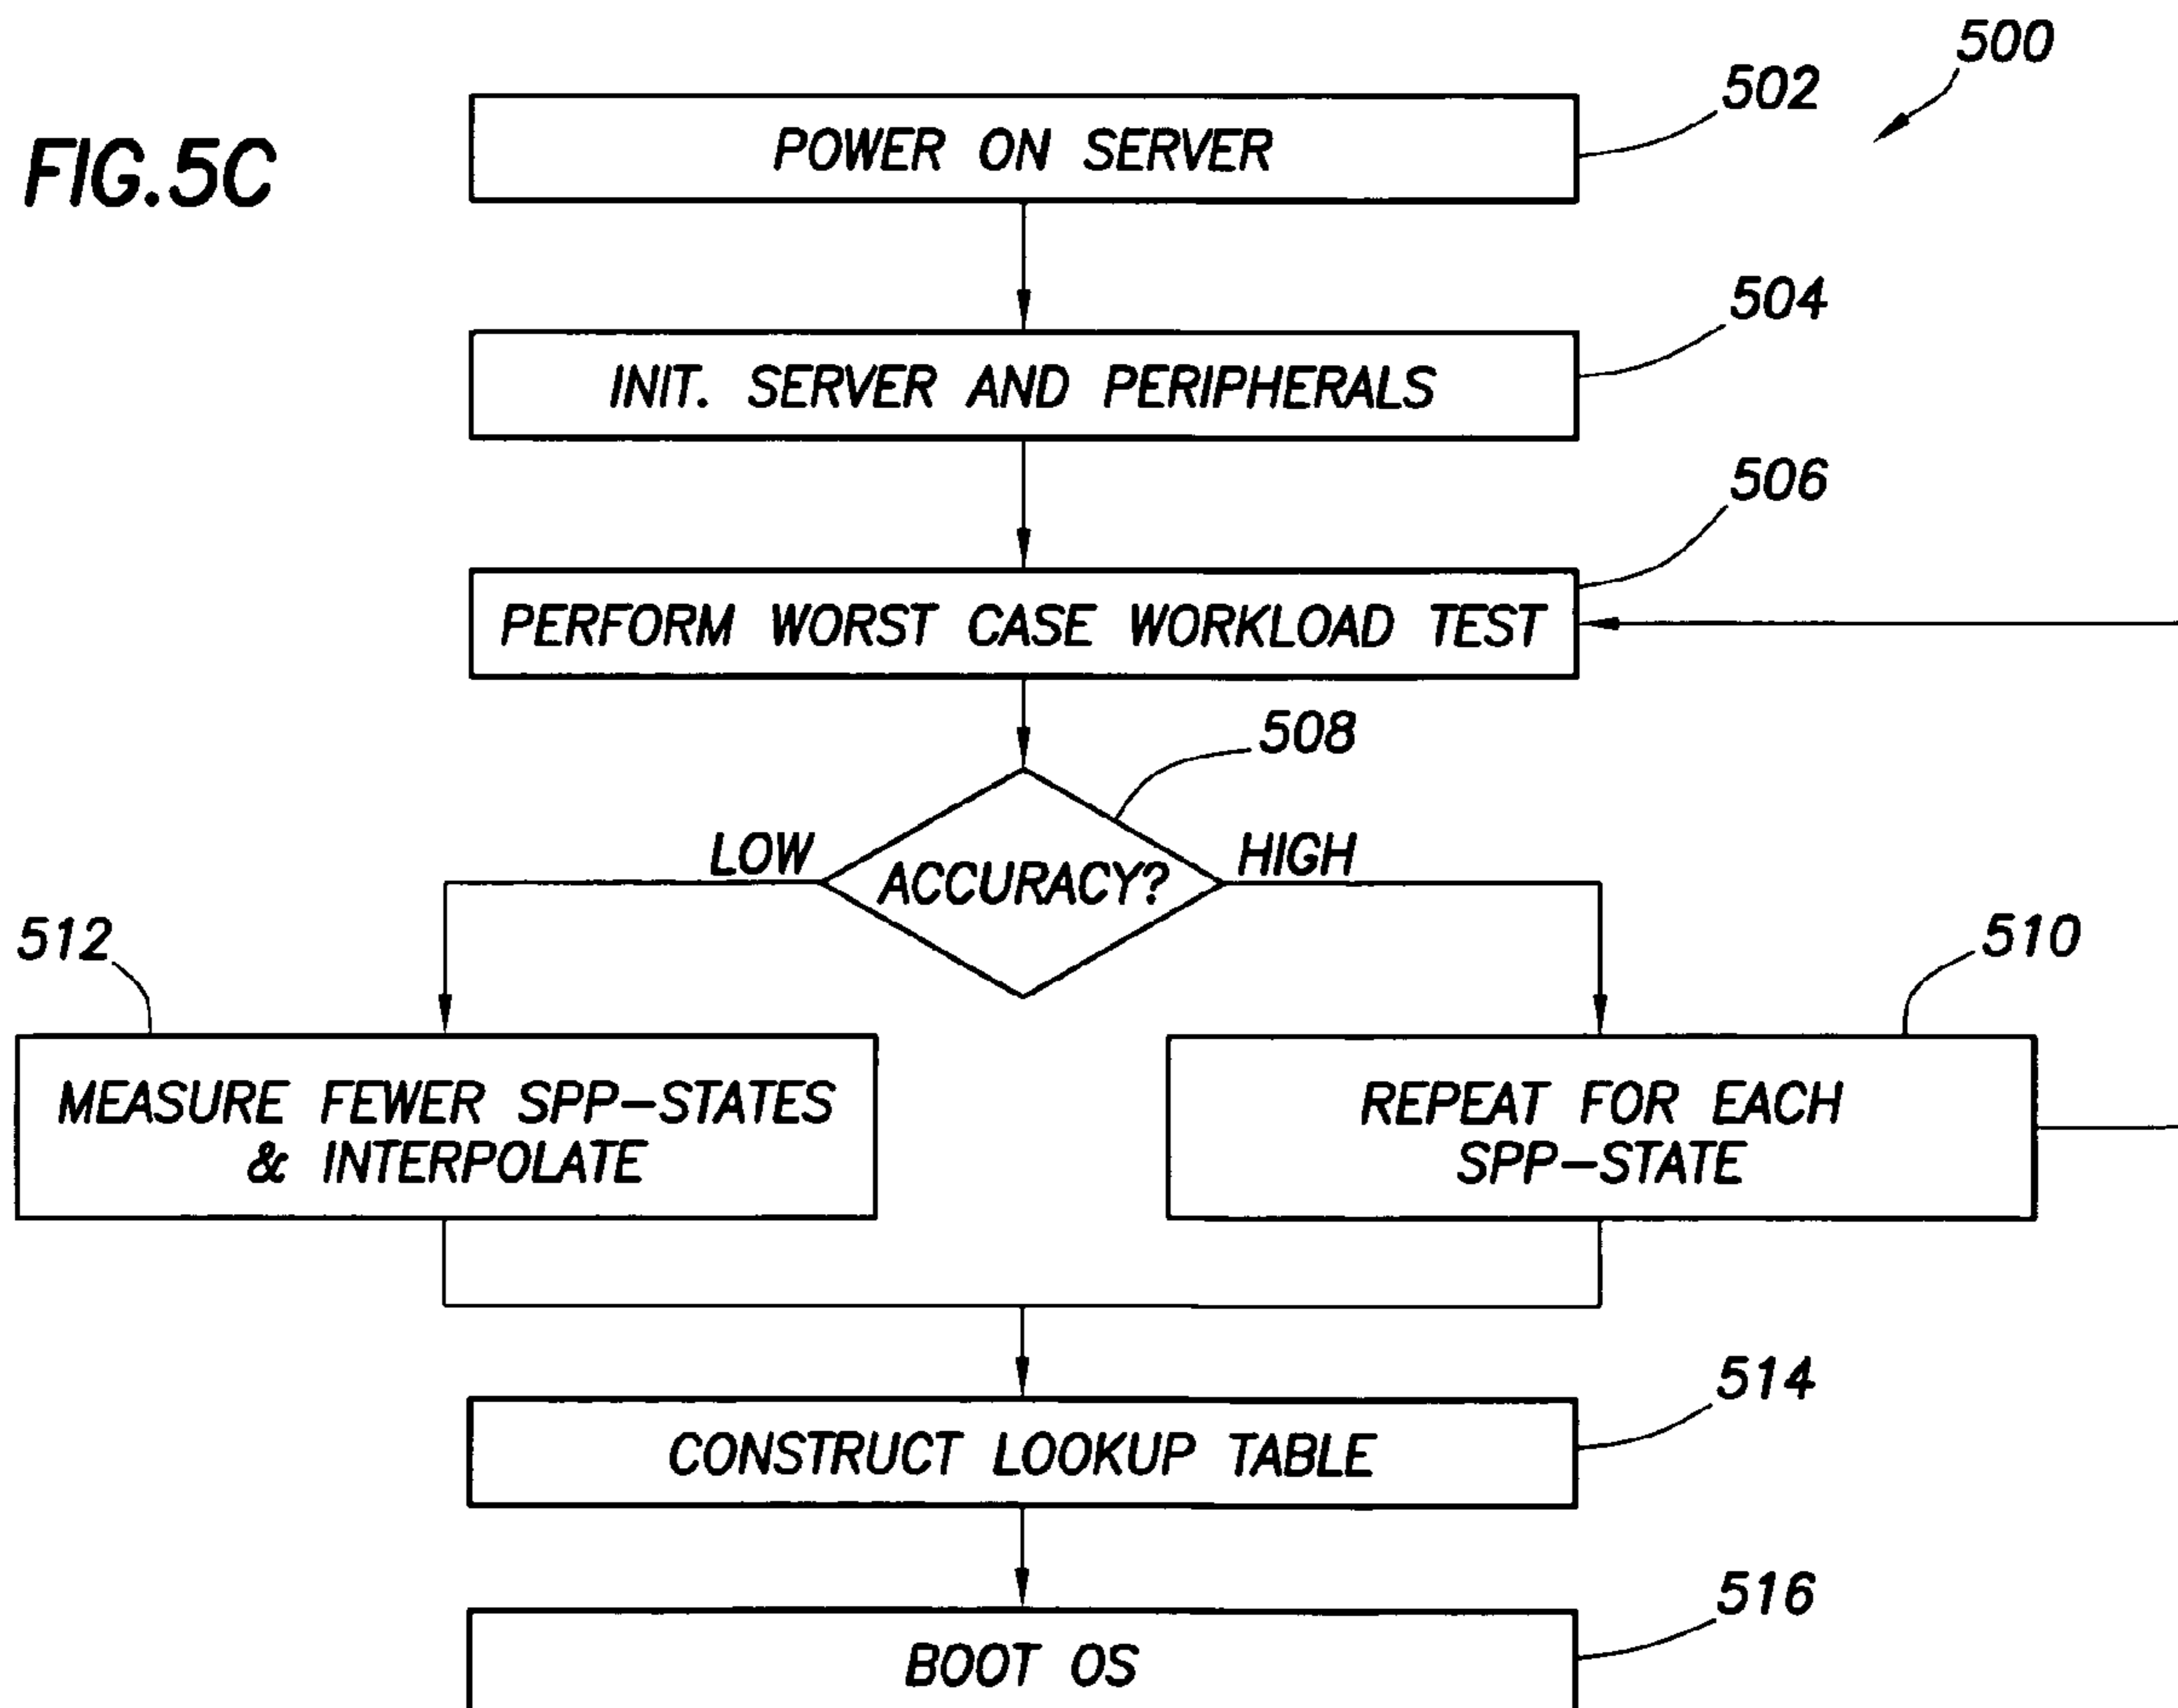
FIG.5C

500

502
POWER ON SERVER

504
INIT. SERVER AND PERIPHERALS

506
PERFORM WORST CASE WORKLOAD TEST

508
LOW
ACCURACY?
HIGH

512
MEASURE FEWER SPP–STATES & INTERPOLATE

510
REPEAT FOR EACH SPP–STATE

514
CONSTRUCT LOOKUP TABLE

516
BOOT OS